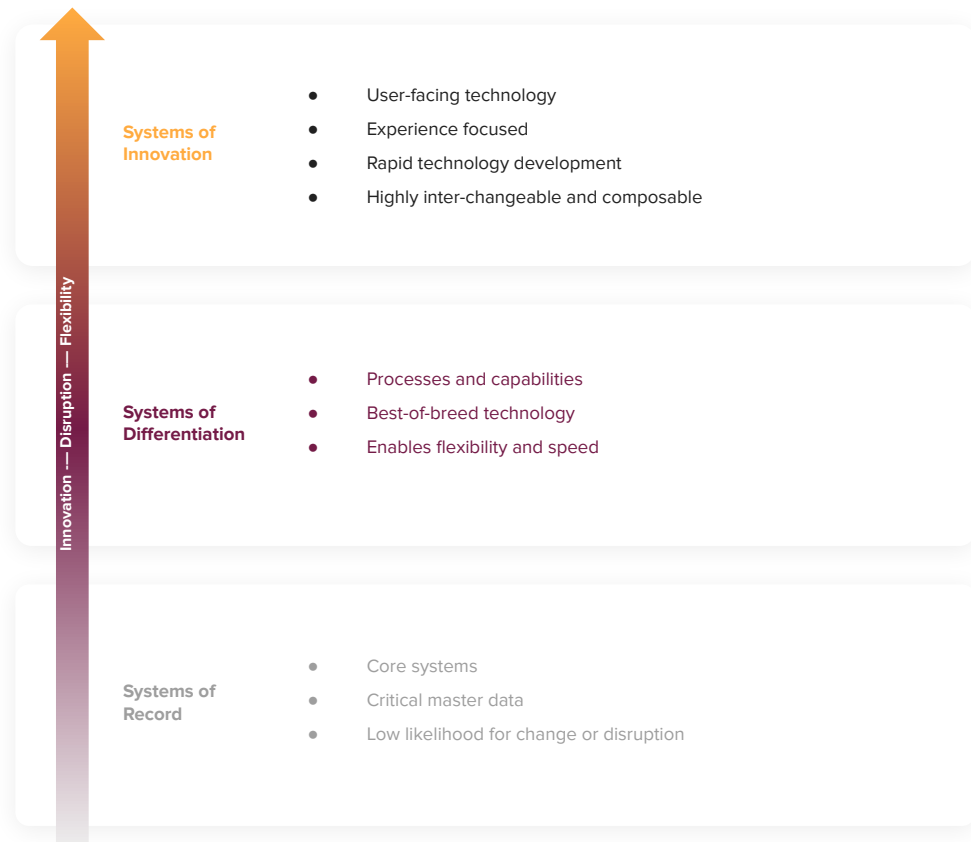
Innovation — Disruption — Flexibility

Systems of Innovation

- User-facing technology
- Experience focused
- Rapid technology development
- Highly inter-changeable and composable

Systems of Differentiation

- Processes and capabilities
- Best-of-breed technology
- Enables flexibility and speed

Systems of Record

- Core systems
- Critical master data
- Low likelihood for change or disruption